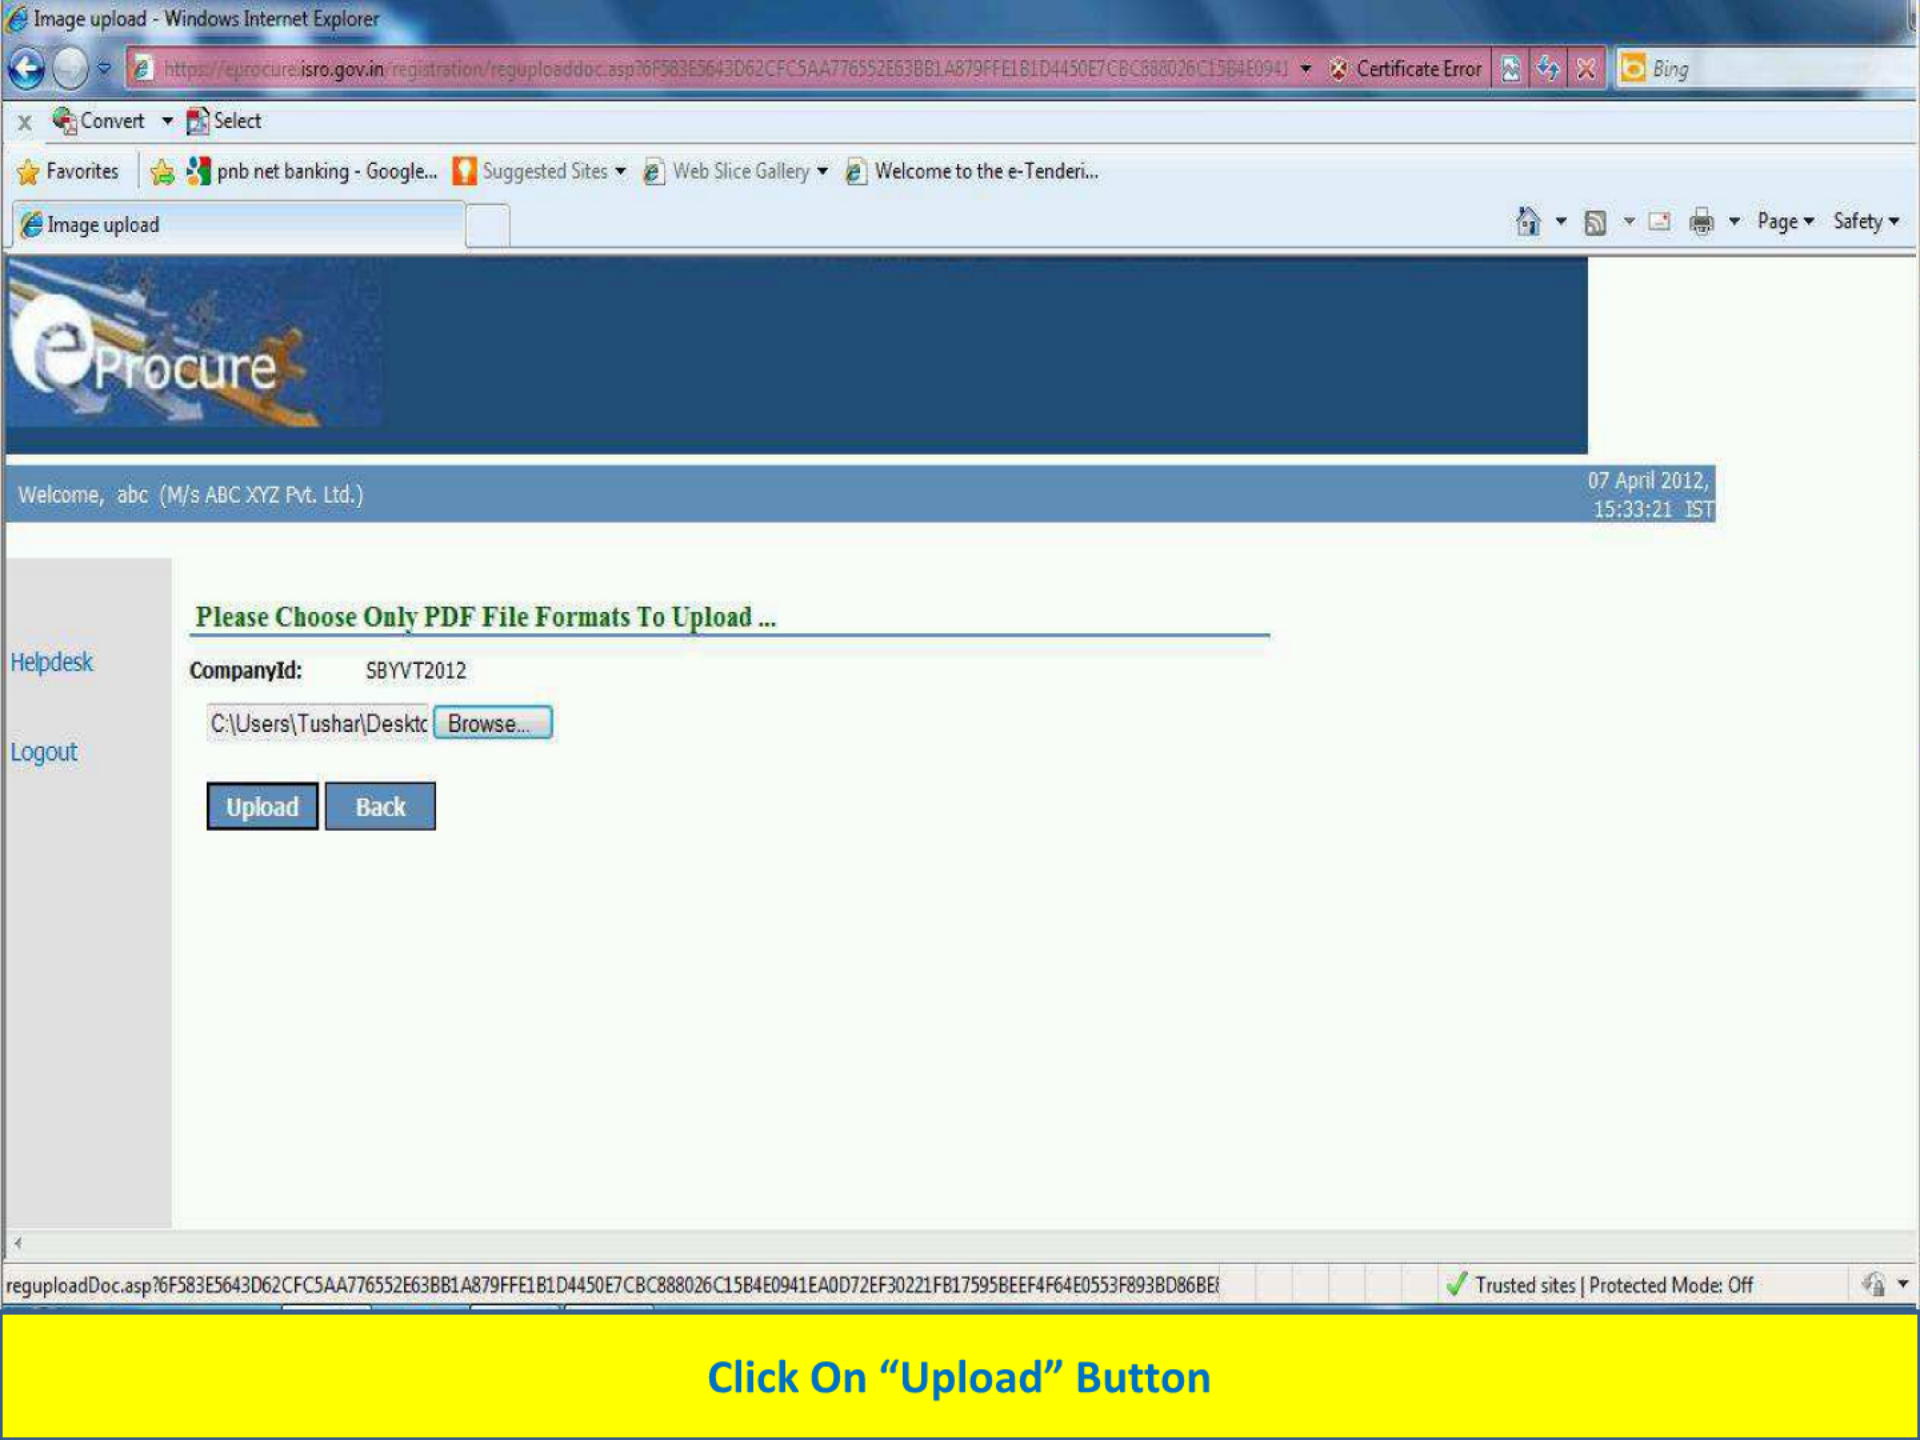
Image upload - Windows Internet Explorer

https://eprocure.isro.gov.in/registration/reguploaddoc.asp?6F583E5643D62CFC5AA776552E63BB1A879FFE1B1D4450E7CBC888026C15B4E0941 Certificate Error Bing

Convert Select

Favorites pnb net banking - Google... Suggested Sites Web Slice Gallery Welcome to the e-Tenderi...

Image upload

Page Safety

eProcure

Welcome, abc (M/s ABC XYZ Pvt. Ltd.)

07 April 2012, 15:33:21 IST

Please Choose Only PDF File Formats To Upload ...

Helpdesk

Logout

CompanyId: SBYVT2012

C:\Users\Tushar\Desktc Browse...

Upload Back

reguploadDoc.asp?6F583E5643D62CFC5AA776552E63BB1A879FFE1B1D4450E7CBC888026C15B4E0941EA0D72EF30221FB17595BEEF4F64E0553F893BD86BE

Trusted sites | Protected Mode: Off

Click On “Upload” Button